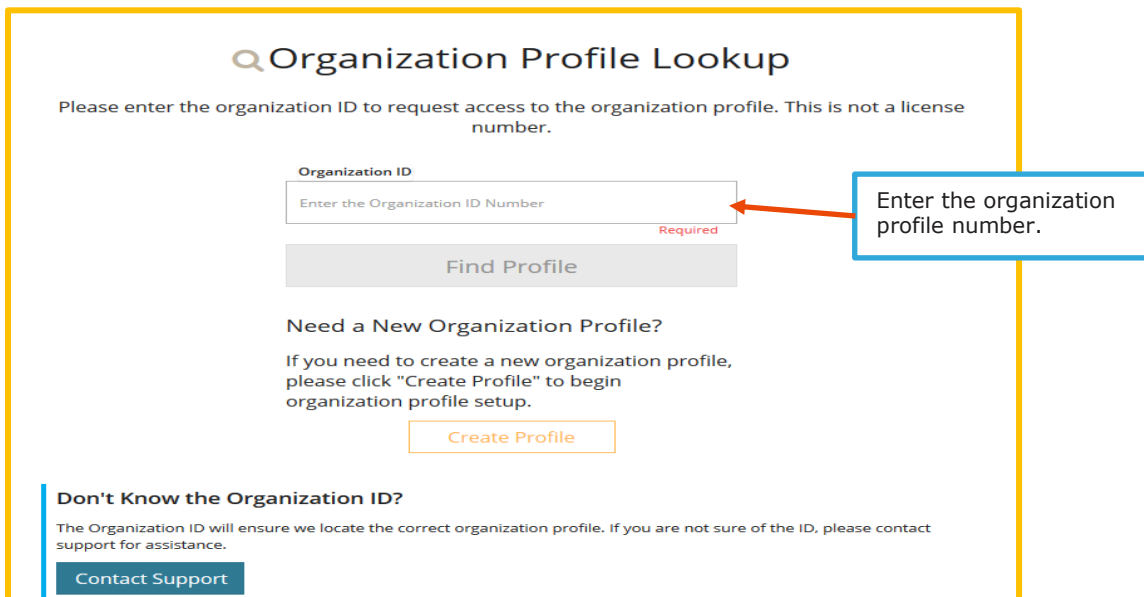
Organization Profile Lookup

Please enter the organization ID to request access to the organization profile. This is not a license number.

Organization ID

Enter the Organization ID Number

Required

Enter the organization profile number.

Find Profile

Need a New Organization Profile?

If you need to create a new organization profile, please click "Create Profile" to begin organization profile setup.

Create Profile

Don't Know the Organization ID?

The Organization ID will ensure we locate the correct organization profile. If you are not sure of the ID, please contact support for assistance.

Contact Support